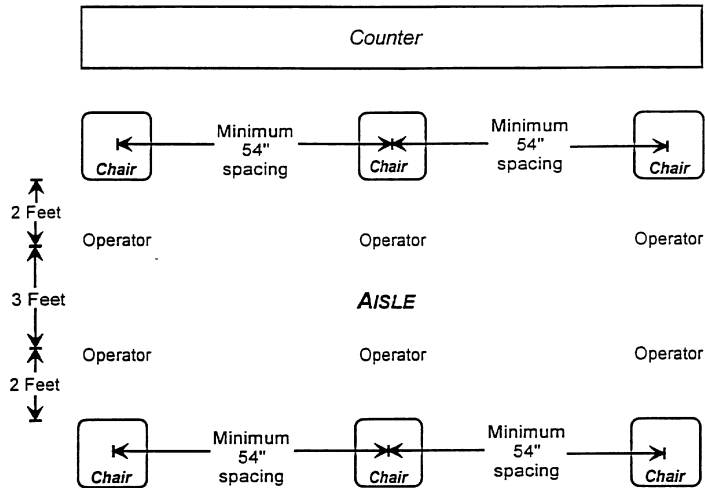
Counter

Chair

Minimum 54" spacing

Chair

Minimum 54" spacing

Chair

2 Feet

Operator

Operator

Operator

3 Feet

AISLE

Operator

Operator

Operator

2 Feet

Chair

Minimum 54" spacing

Chair

Minimum 54" spacing

Chair